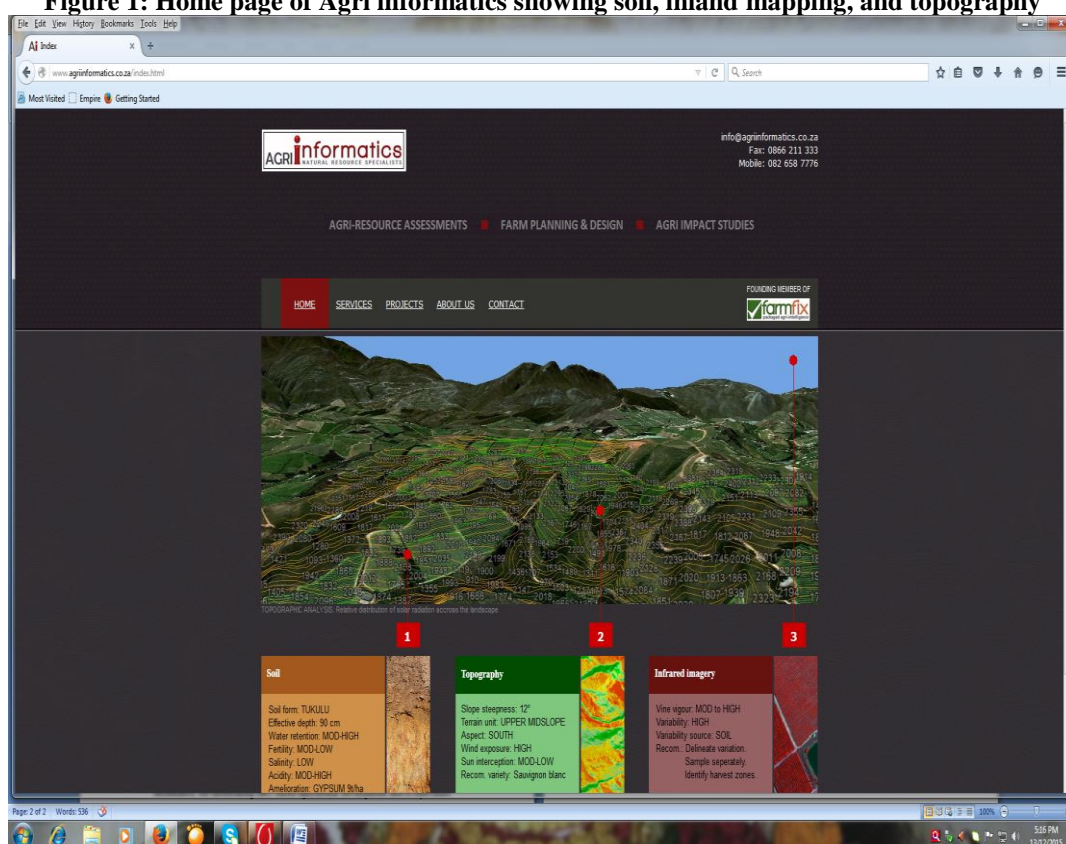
Figure 1: Home page of Agri informatics showing soil, inland mapping, and topography

File Edit View History Bookmarks Tools Help

Ai Index

www.agriinformatics.co.za/index.html

Search

Most Visited Empire Getting Started

AGRI informatics NATURAL RESOURCE SPECIALISTS

info@agriinformatics.co.za
Fax: 0866 211 333
Mobile: 082 658 7776

AGRI-RESOURCE ASSESSMENTS FARM PLANNING & DESIGN AGRI IMPACT STUDIES

HOME SERVICES PROJECTS ABOUT US CONTACT

FOUNDING MEMBER OF farmfix

TOPOGRAPHIC ANALYSIS: Relative distribution of solar radiation accross the landscape

1

2

3

Soil

Soil form: TUKULU
Effective depth: 90 cm
Water retention: MOD-HIGH
Fertility: MOD-LOW
Salinity: LOW
Acidity: MOD-HIGH
Amelioration: GYPSUM 9t/ha

Topography

Slope steepness: 12°
Terrain unit: UPPER MIDSLOPE
Aspect: SOUTH
Wind exposure: HIGH
Sun interception: MOD-LOW
Recom. variety: Sauvignon blanc

Infrared imagery

Vine vigour: MOD to HIGH
Variability: HIGH
Variability source: SOIL
Recom.: Delineate variation.
Sample seperately.
Identify harvest zones.

Page: 2 of 2 Words: 536

100%

5:16 PM
12/12/2015